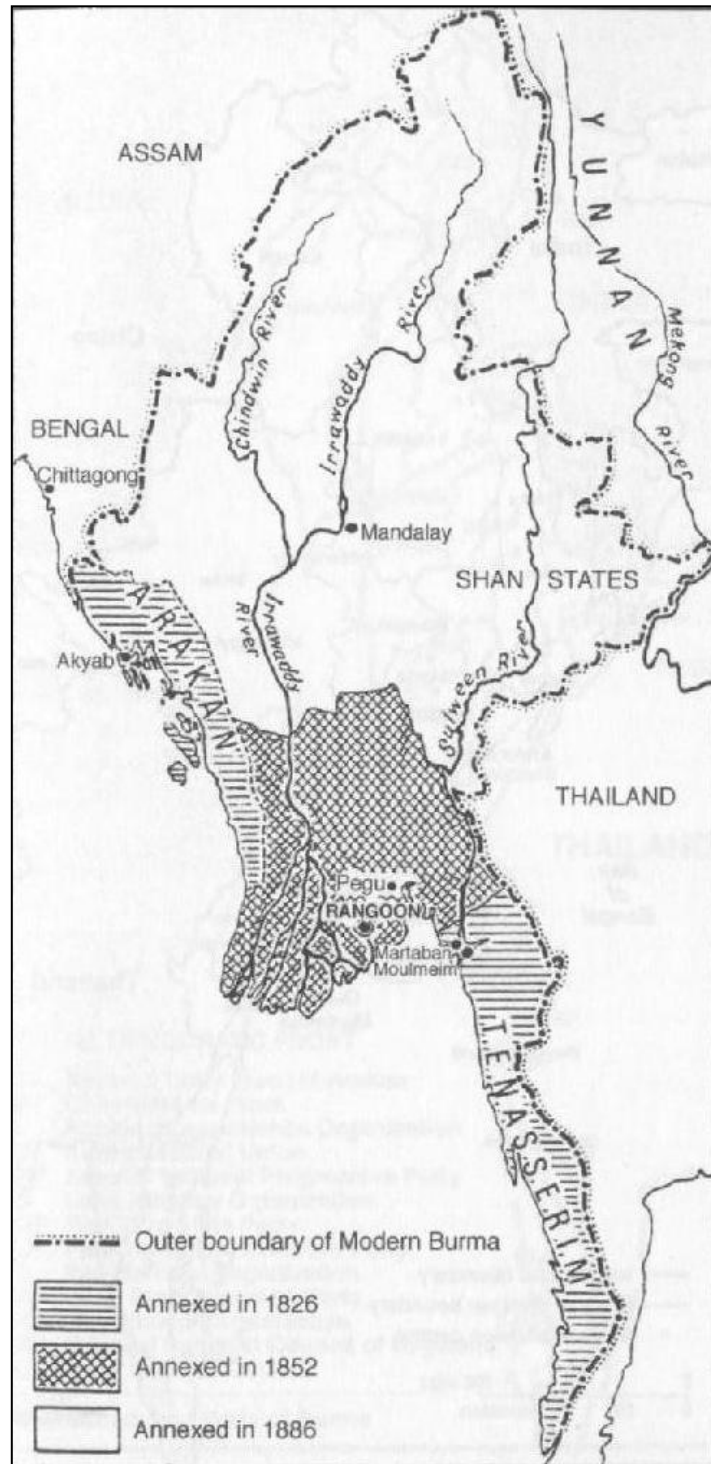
ASSAM

YUNNAN

Chindwin River

Irrawaddy River

Mekong River

BENGAL

Chittagong

Mandalay

SHAN STATES

ARAKAN

Akyab

Irrawaddy River

Salween River

THAILAND

Pegu

RANGOON

Martaban

Moulmein

TENASSERIM

Outer boundary of Modern Burma

Annexed in 1826

Annexed in 1852

Annexed in 1886